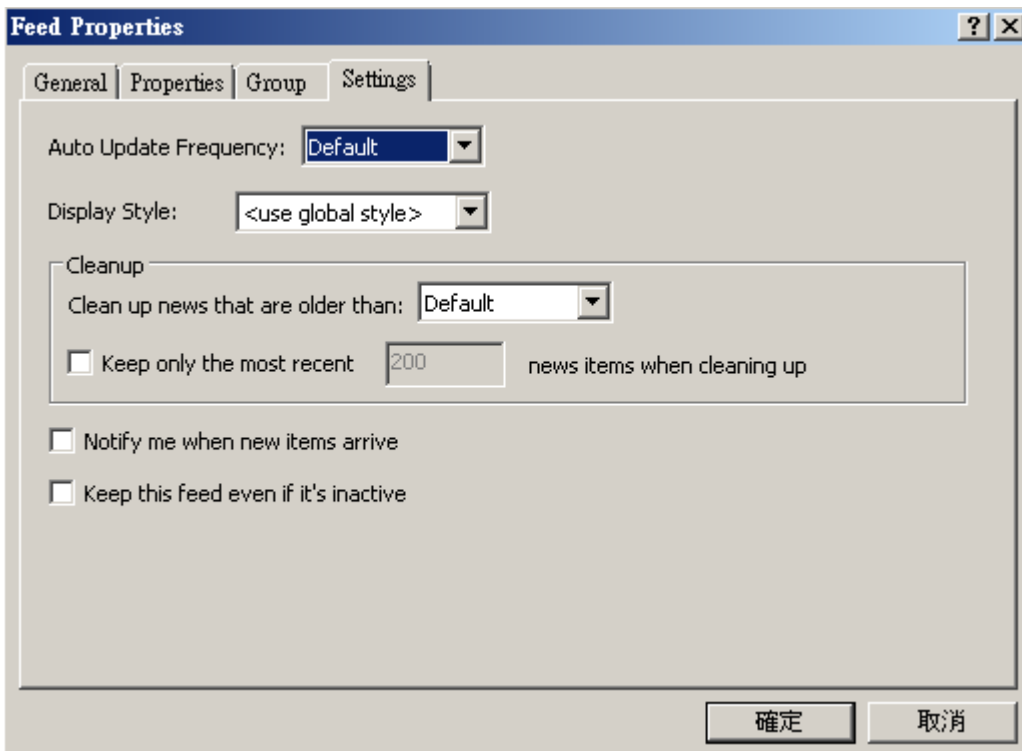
Feed Properties

?

General | Properties | Group | Settings

Auto Update Frequency: Default

Display Style: <use global style>

Cleanup

Clean up news that are older than: Default

Keep only the most recent 200 news items when cleaning up

Notify me when new items arrive

Keep this feed even if it's inactive

確定 取消